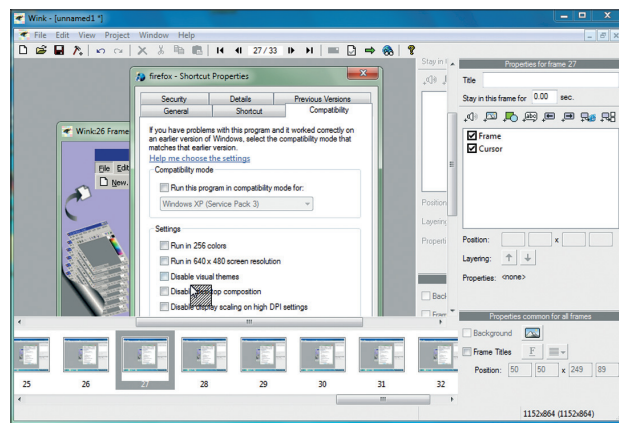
Wink - [unnamed1 *]

File Edit View Project Window Help

27 / 33

Wink:26 Frame

File Edit

New

firefox - Shortcut Properties

Security | Details | Previous Versions
General | Shortcut | Compatibility

If you have problems with this program and it worked correctly on an earlier version of Windows, select the compatibility mode that matches that earlier version.

Help me choose the settings

Compatibility mode

Run this program in compatibility mode for:

Windows XP (Service Pack 3)

Settings

Run in 256 colors

Run in 640 x 480 screen resolution

Disable visual themes

Disable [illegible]top composition

Disable display scaling on high DPI settings

Stay in

Position

Layering

Properti

Back

Properties for frame 27

Title

Stay in this frame for 0.00 sec.

Frame

Cursor

Position: x

Layering:

Properties: <none>

Properties common for all frames

Background

Frame Titles

Position: 50 50 x 249 89

25 26 27 28 29 30 31 32

1152x864 (1152x864)